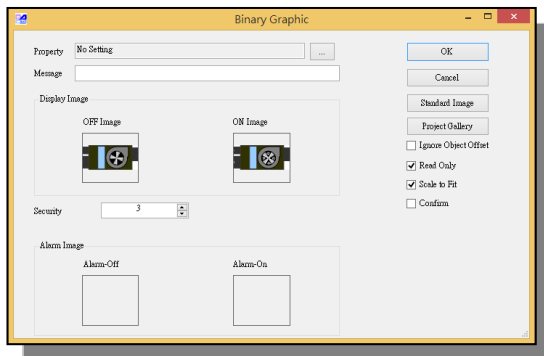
Binary Graphic

Property
No Setting
...
Message

Display Image
OFF Image
ON Image

Security
3

Alarm Image
Alarm-Off
Alarm-On

OK
Cancel
Standard Image
Project Gallery
Ignore Object Offset
Read Only
Scale to Fit
Confirm